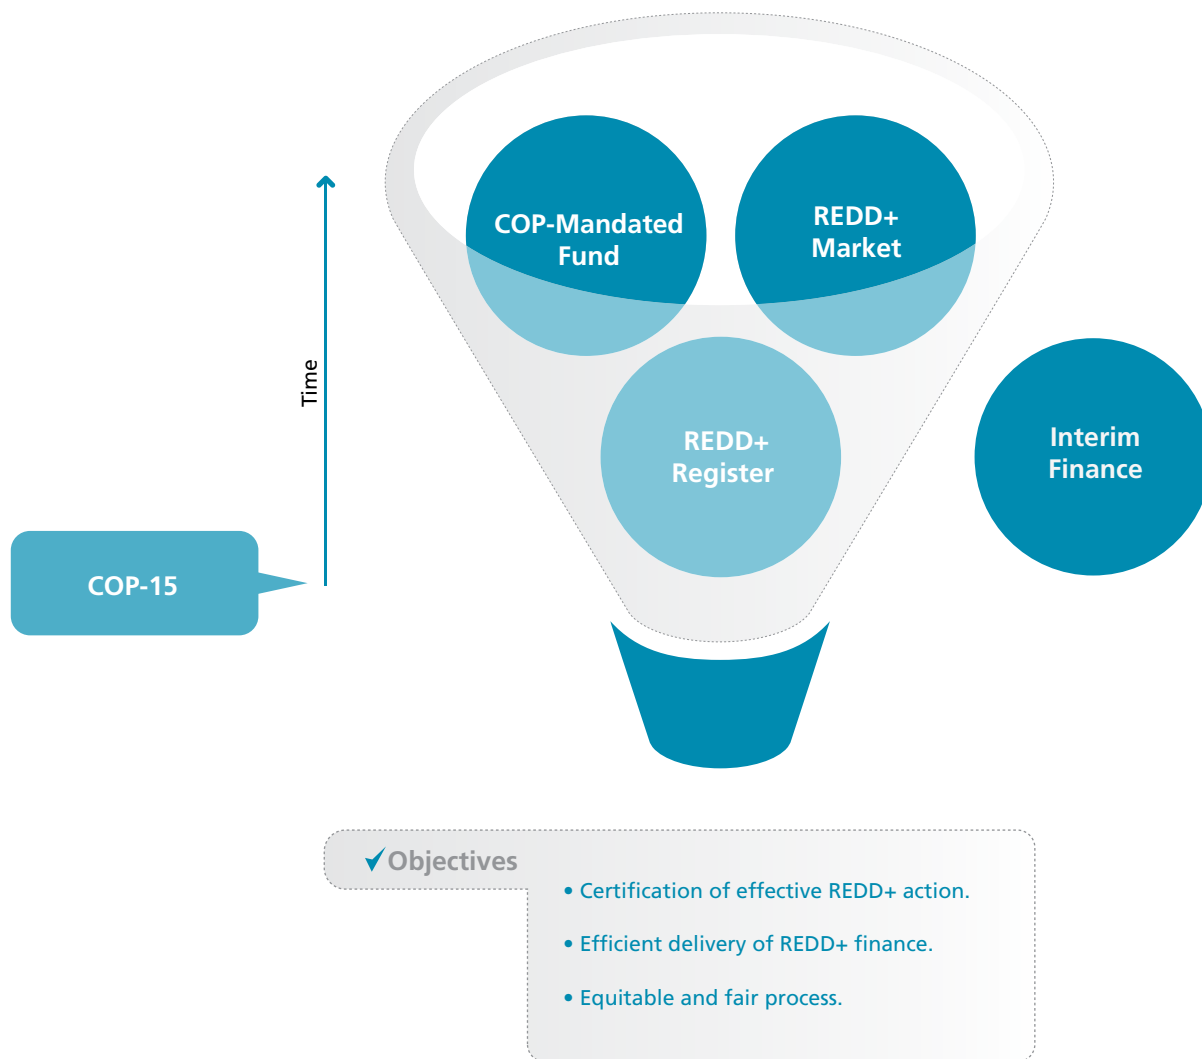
COP-Mandated Fund

REDD+ Market

Time

REDD+ Register

Interim Finance

COP-15

✓Objectives

• Certification of effective REDD+ action.

• Efficient delivery of REDD+ finance.

• Equitable and fair process.